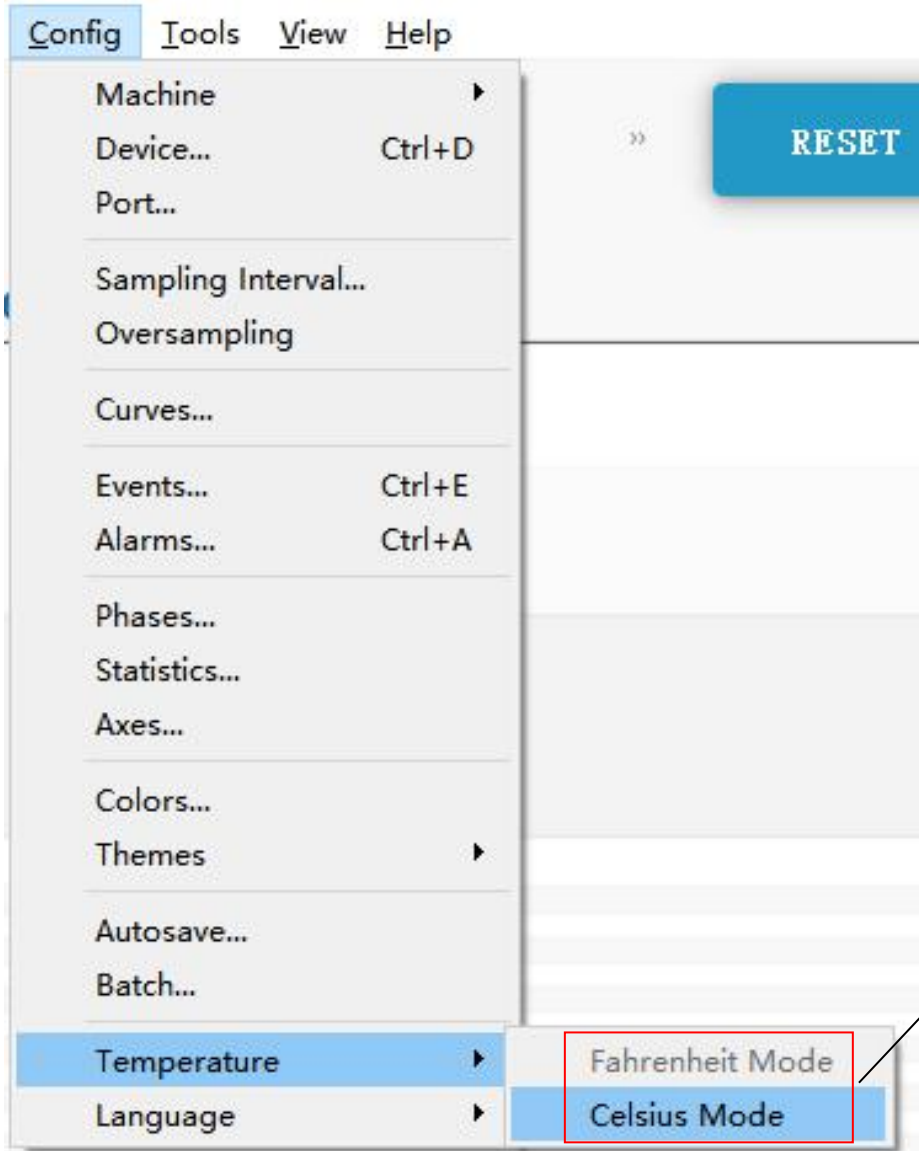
Config Tools View Help

Machine
Device... Ctrl+D
Port...

Sampling Interval...
Oversampling

Curves...

Events... Ctrl+E
Alarms... Ctrl+A

Phases...
Statistics...
Axes...

Colors...
Themes

Autosave...
Batch...

Temperature
Language

Fahrenheit Mode
Celsius Mode

»

RESET